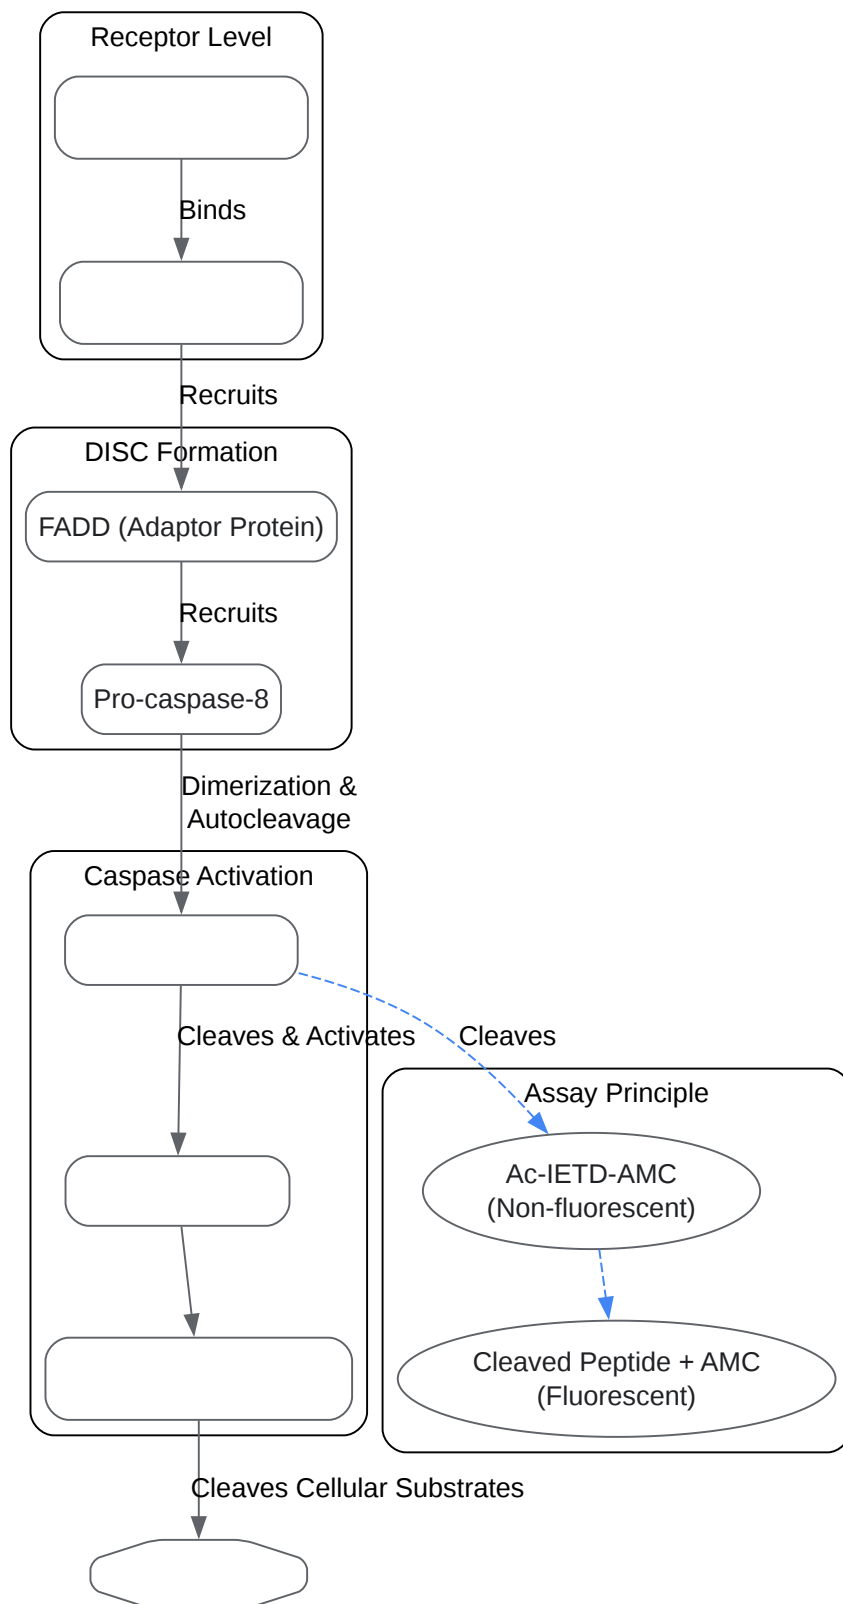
Receptor Level

Binds

Recruits

DISC Formation

FADD (Adaptor Protein)

Recruits

Pro-caspase-8

Dimerization & Autocleavage

Caspase Activation

Cleaves & Activates

Cleaves

Assay Principle

Ac-IETD-AMC (Non-fluorescent)

Cleaved Peptide + AMC (Fluorescent)

Cleaves Cellular Substrates